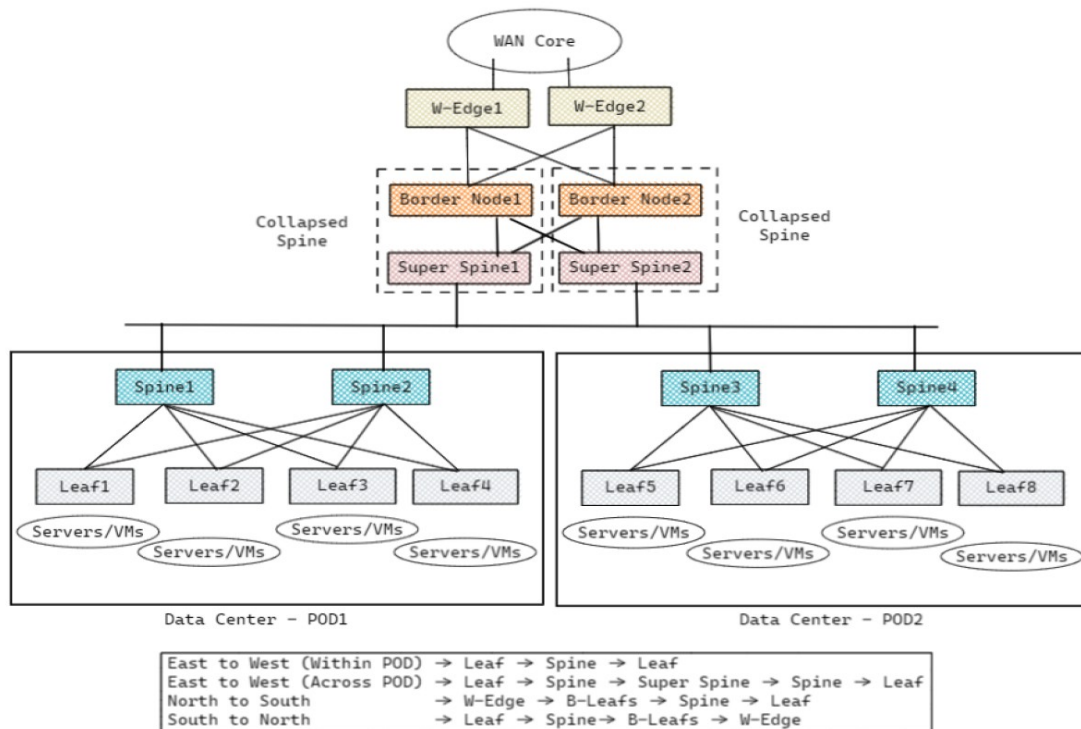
WAN Core

W-Edge1
W-Edge2

Collapsed Spine
Border Node1
Border Node2
Collapsed Spine
Super Spine1
Super Spine2

Spine1
Spine2
Leaf1
Leaf2
Leaf3
Leaf4
Servers/VMs
Servers/VMs
Servers/VMs
Servers/VMs

Data Center - POD1

Spine3
Spine4
Leaf5
Leaf6
Leaf7
Leaf8
Servers/VMs
Servers/VMs
Servers/VMs
Servers/VMs

Data Center - POD2

East to West (Within POD) → Leaf → Spine → Leaf
East to West (Across POD) → Leaf → Spine → Super Spine → Spine → Leaf
North to South → W-Edge → B-Leafs → Spine → Leaf
South to North → Leaf → Spine→ B-Leafs → W-Edge